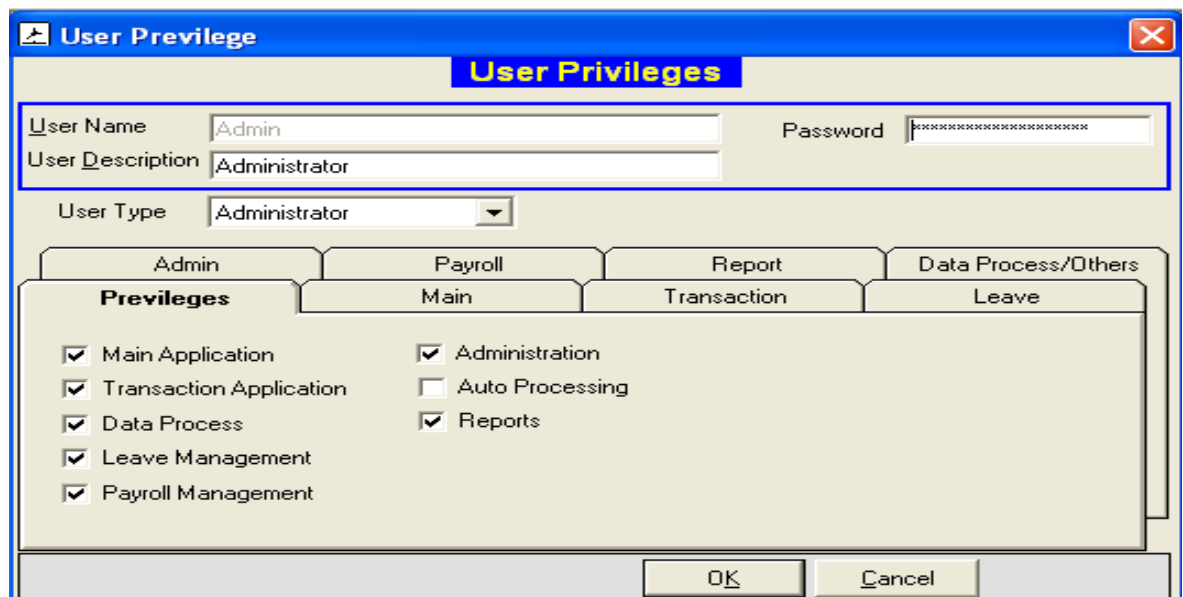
User Previlege

User Privileges

User Name Admin

Password ********************

User Description Administrator

User Type Administrator

Admin
Payroll
Report
Data Process/Others
Previleges
Main
Transaction
Leave

Main Application
Transaction Application
Data Process
Leave Management
Payroll Management
Administration
Auto Processing
Reports

OK
Cancel